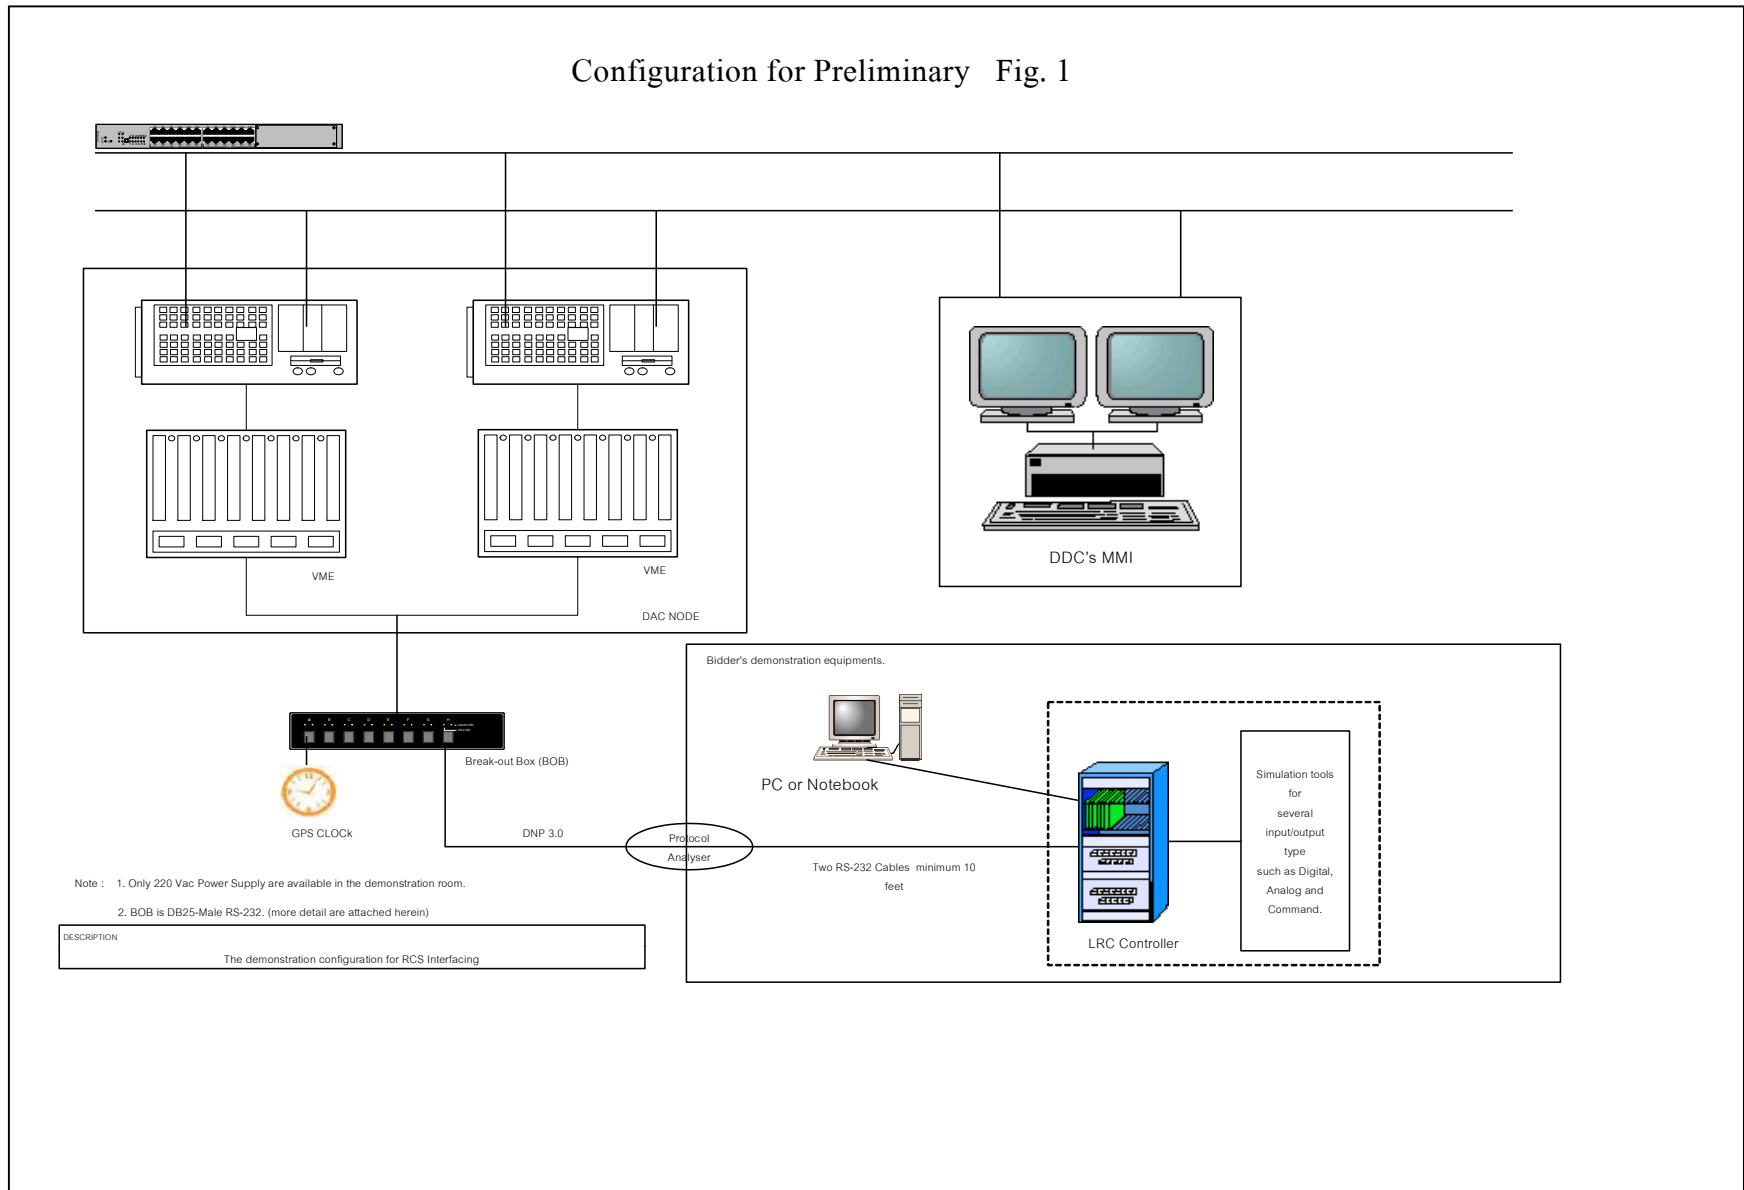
Configuration for Preliminary Fig. 1

VME

VME

DAC NODE

DDC's MMI

Break-out Box (BOB)

GPS CLOCk

DNP 3.0

Protocol Analyser

Bidder's demonstration equipments.

PC or Notebook

Two RS-232 Cables minimum 10 feet

Simulation tools for several input/output type such as Digital, Analog and Command.

LRC Controller

Note : 1. Only 220 Vac Power Supply are available in the demonstration room.

2. BOB is DB25-Male RS-232. (more detail are attached herein)

DESCRIPTION

The demonstration configuration for RCS Interfacing